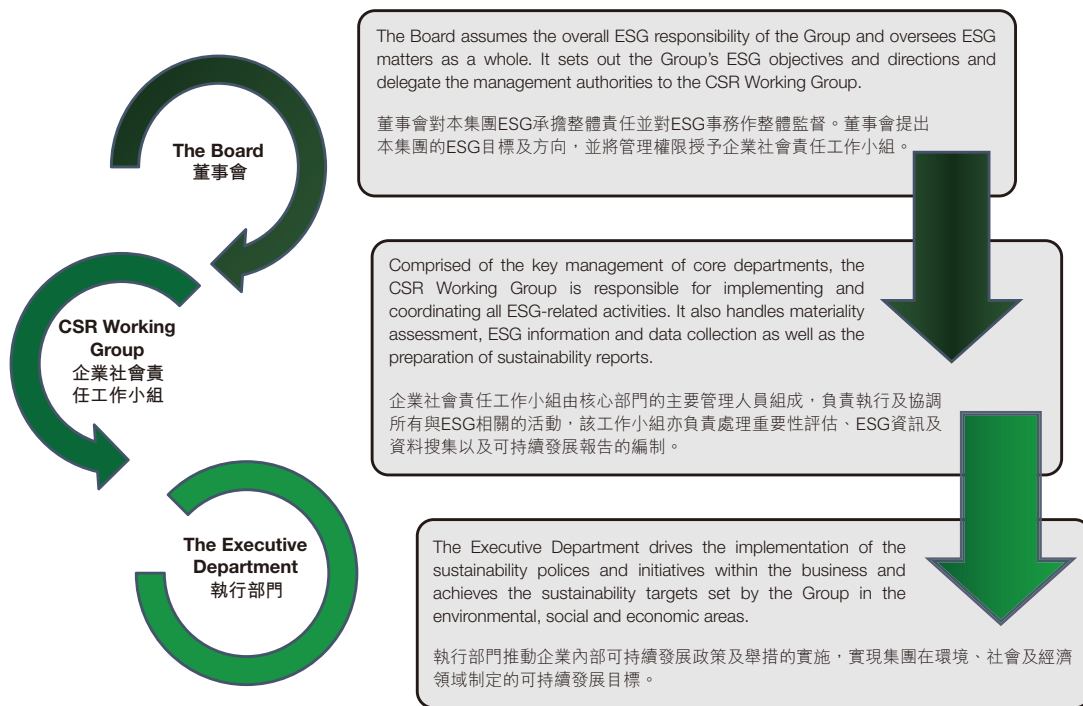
The Board
董事會

CSR Working Group
企業社會責任工作小組

The Executive Department
執行部門

The Board assumes the overall ESG responsibility of the Group and oversees ESG matters as a whole. It sets out the Group's ESG objectives and directions and delegate the management authorities to the CSR Working Group.

董事會對本集團ESG承擔整體責任並對ESG事務作整體監督。董事會提出本集團的ESG目標及方向，並將管理權限授予企業社會責任工作小組。

Comprised of the key management of core departments, the CSR Working Group is responsible for implementing and coordinating all ESG-related activities. It also handles materiality assessment, ESG information and data collection as well as the preparation of sustainability reports.

企業社會責任工作小組由核心部門的主要管理人員組成，負責執行及協調所有與ESG相關的活動，該工作小組亦負責處理重要性評估、ESG資訊及資料搜集以及可持續發展報告的編制。

The Executive Department drives the implementation of the sustainability polices and initiatives within the business and achieves the sustainability targets set by the Group in the environmental, social and economic areas.

執行部門推動企業內部可持續發展政策及舉措的實施，實現集團在環境、社會及經濟領域制定的可持續發展目標。